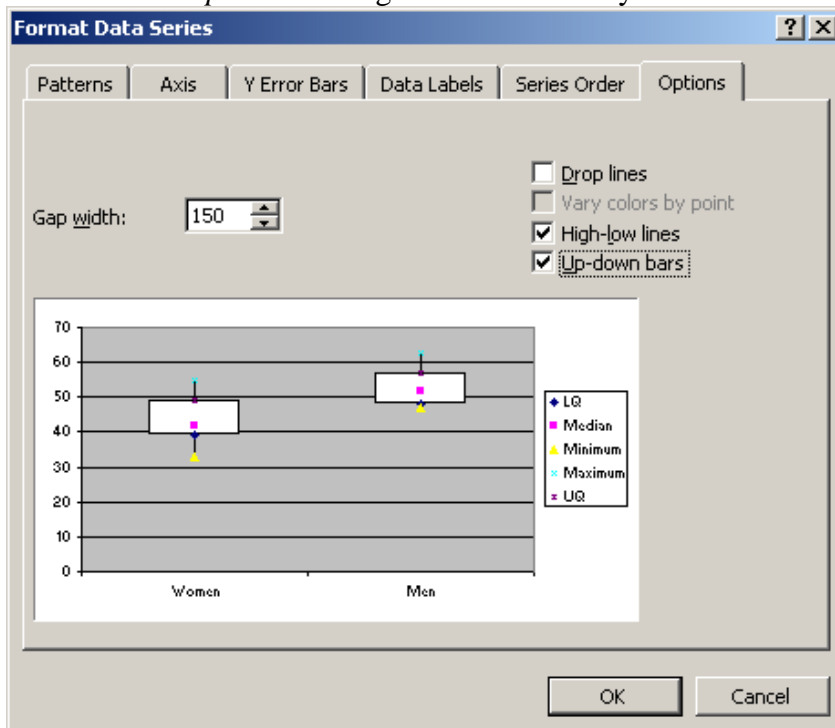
Format Data Series

?
X

Patterns
Axis
Y Error Bars
Data Labels
Series Order
Options

Drop lines
Vary colors by point
High-low lines
Up-down bars

Gap width: 150

70
60
50
40
30
20
10
0

Women
Men

LQ
Median
Minimum
Maximum
UQ

OK
Cancel